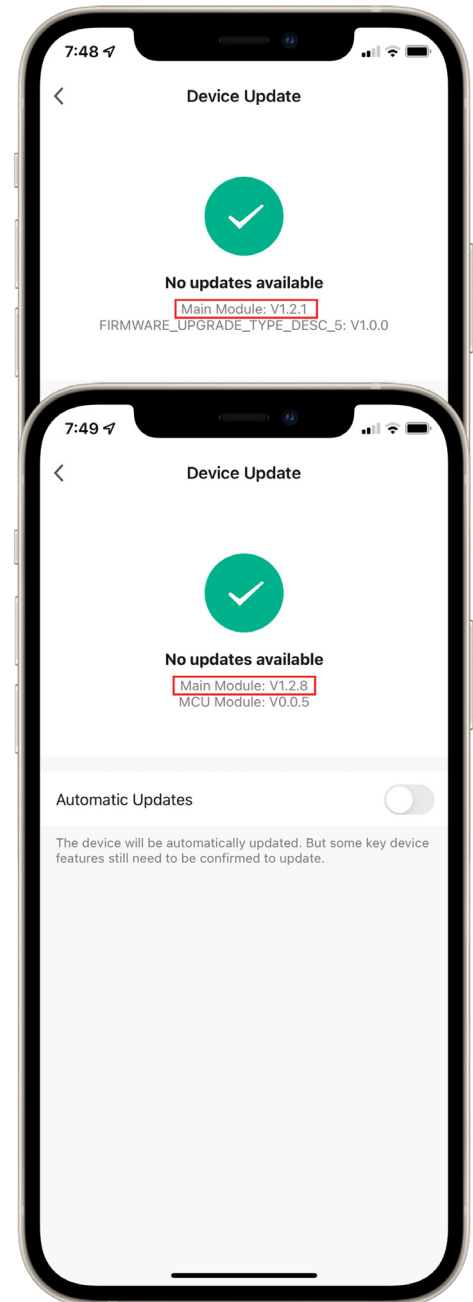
7:48

Device Update

No updates available

Main Module: V1.2.1

FIRMWARE_UPGRADE_TYPE_DESC_5: V1.0.0

7:49

Device Update

No updates available

Main Module: V1.2.8

MCU Module: V0.0.5

Automatic Updates

The device will be automatically updated. But some key device features still need to be confirmed to update.